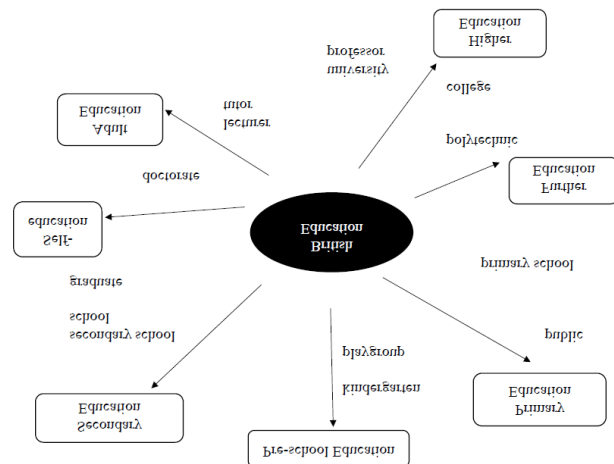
British Education

Higher Education

professor

university

college

Adult Education

tutor

lecturer

Further Education

polytechnic

doctorate

Self-education

graduate

school

secondary school

primary school

public

playgroup

kindergarten

Secondary Education

Pre-school Education

Primary Education